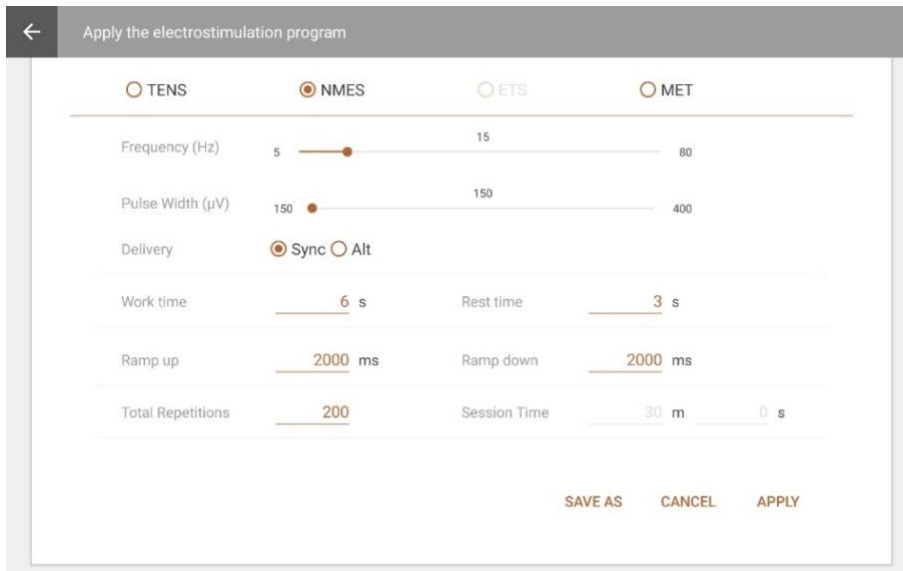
←

Apply the electrostimulation program

TENS
NMES
ETS
MET

Frequency (Hz)
5
15
80

Pulse Width (μV)
150
150
400

Delivery
Sync
Alt

Work time
6 s
Rest time
3 s

Ramp up
2000 ms
Ramp down
2000 ms

Total Repetitions
200
Session Time
30 m
0 s

SAVE AS
CANCEL
APPLY